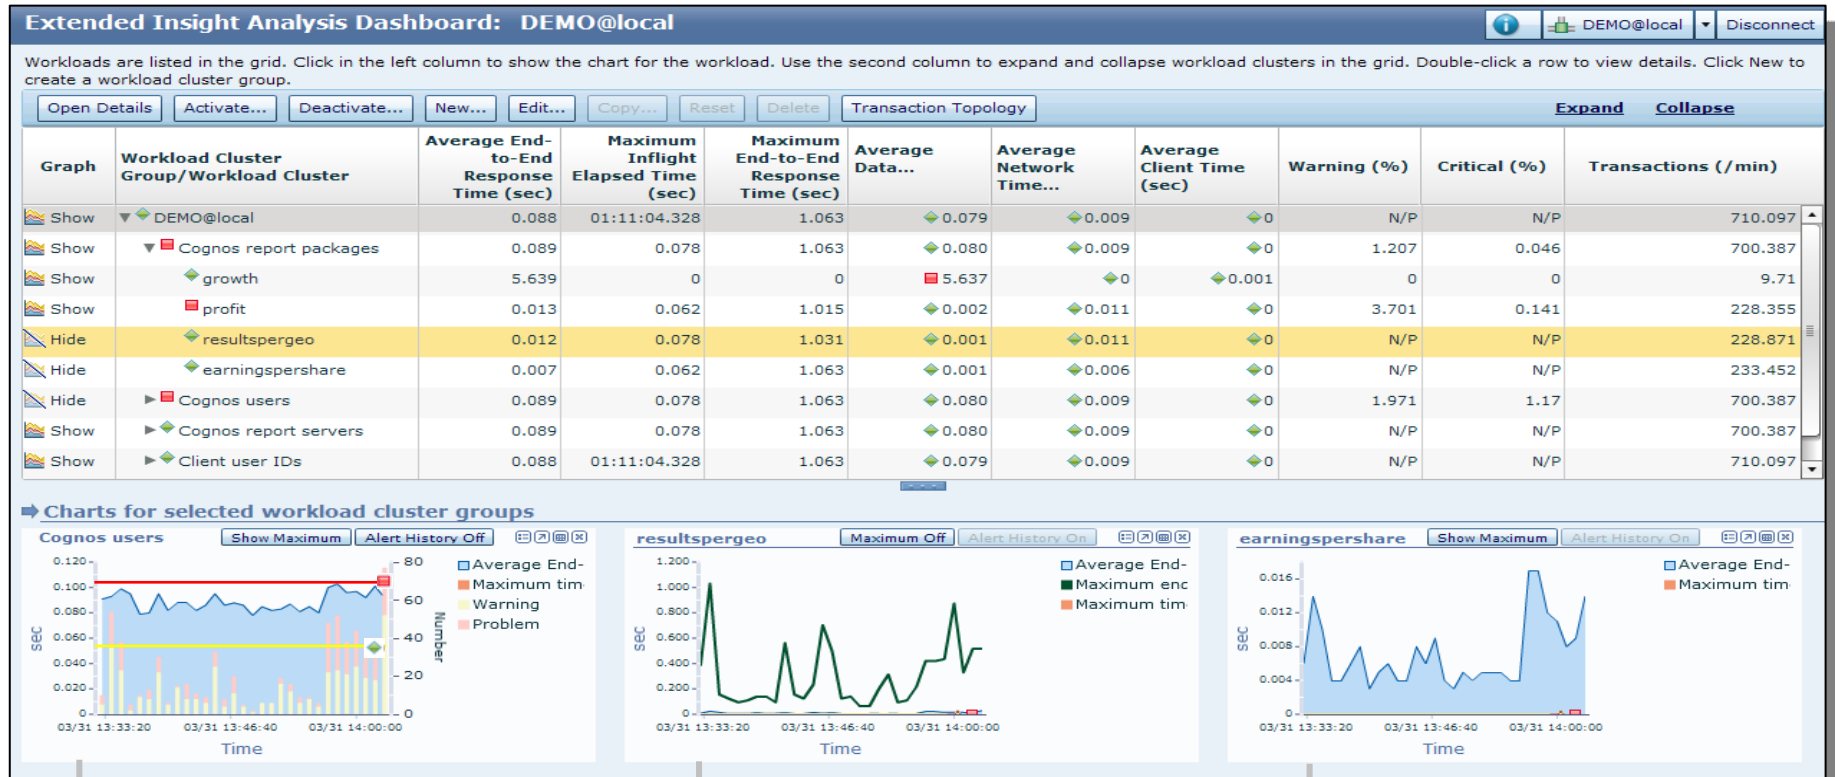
Extended Insight Analysis Dashboard: DEMO@local

DEMO@local | Disconnect

Workloads are listed in the grid. Click in the left column to show the chart for the workload. Use the second column to expand and collapse workload clusters in the grid. Double-click a row to view details. Click New to create a workload cluster group.

Open Details | Activate... | Deactivate... | New... | Edit... | Copy... | Reset | Delete | Transaction Topology | Expand | Collapse

| Graph | Workload Cluster Group/Workload Cluster | Average End-to-End Response Time (sec) | Maximum Inflight Elapsed Time (sec) | Maximum End-to-End Response Time (sec) | Average Data... | Average Network Time... | Average Client Time (sec) | Warning (%) | Critical (%) | Transactions (/min) |
|---|---|---|---|---|---|---|---|---|---|---|
| Show | DEMO@local | 0.088 | 01:11:04.328 | 1.063 | 0.079 | 0.009 | 0 | N/P | N/P | 710.097 |
| Show | Cognos report packages | 0.089 | 0.078 | 1.063 | 0.080 | 0.009 | 0 | 1.207 | 0.046 | 700.387 |
| Show | growth | 5.639 | 0 | 0 | 5.637 | 0 | 0.001 | 0 | 0 | 9.71 |
| Show | profit | 0.013 | 0.062 | 1.015 | 0.002 | 0.011 | 0 | 3.701 | 0.141 | 228.355 |
| Hide | resultspergeo | 0.012 | 0.078 | 1.031 | 0.001 | 0.011 | 0 | N/P | N/P | 228.871 |
| Hide | earningspershare | 0.007 | 0.062 | 1.063 | 0.001 | 0.006 | 0 | N/P | N/P | 233.452 |
| Hide | Cognos users | 0.089 | 0.078 | 1.063 | 0.080 | 0.009 | 0 | 1.971 | 1.17 | 700.387 |
| Show | Cognos report servers | 0.089 | 0.078 | 1.063 | 0.080 | 0.009 | 0 | N/P | N/P | 700.387 |
| Show | Client user IDs | 0.088 | 01:11:04.328 | 1.063 | 0.079 | 0.009 | 0 | N/P | N/P | 710.097 |

Charts for selected workload cluster groups

Cognos users | Show Maximum | Alert History Off
0.120 0.100 0.080 0.060 0.040 0.020 0
sec
80 60 40 20 0
Number
Average End-
Maximum tim
Warning
Problem
03/31 13:33:20 03/31 13:46:40 03/31 14:00:00
Time

resultspergeo | Maximum Off | Alert History On
1.200 1.000 0.800 0.600 0.400 0.200 0
sec
Average End-
Maximum enc
Maximum tim
03/31 13:33:20 03/31 13:46:40 03/31 14:00:00
Time

earningspershare | Show Maximum | Alert History On
0.016 0.012 0.008 0.004 0
sec
Average End-
Maximum tim
03/31 13:33:20 03/31 13:46:40 03/31 14:00:00
Time